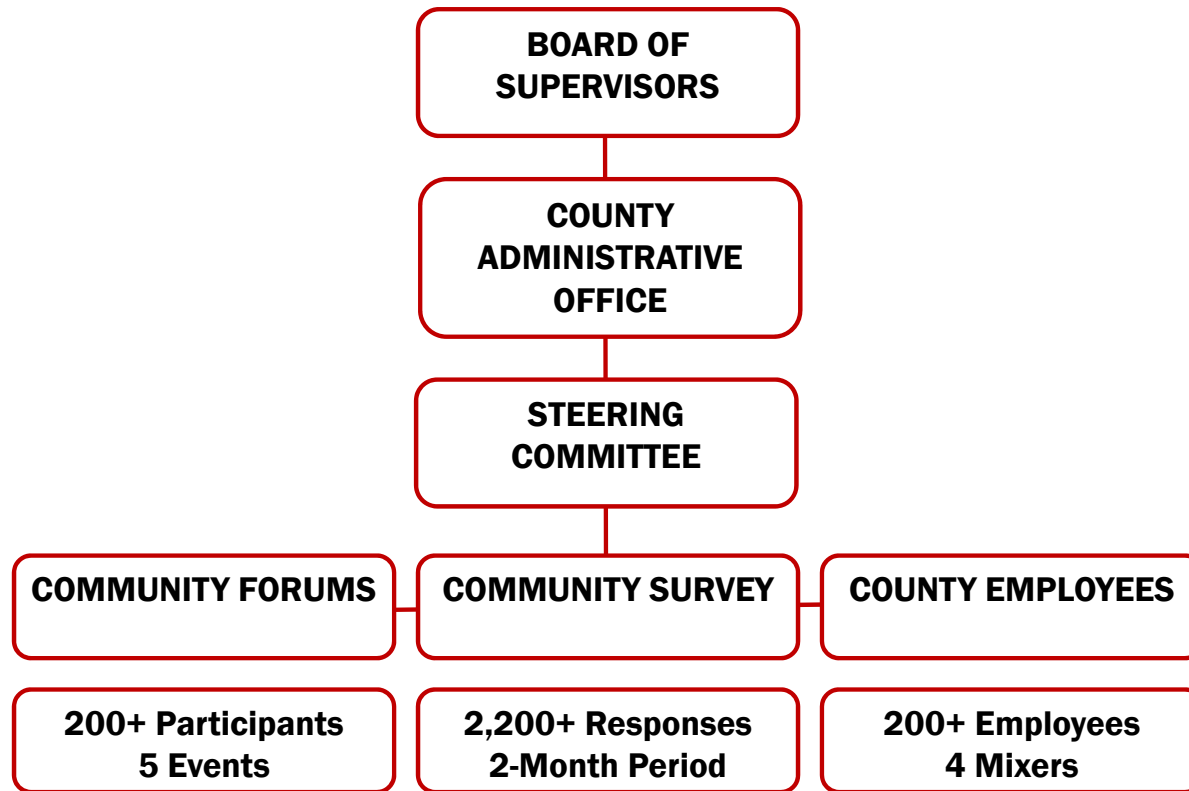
BOARD OF SUPERVISORS

COUNTY ADMINISTRATIVE OFFICE

STEERING COMMITTEE

COMMUNITY FORUMS

COMMUNITY SURVEY

COUNTY EMPLOYEES

200+ Participants
5 Events

2,200+ Responses
2-Month Period

200+ Employees
4 Mixers